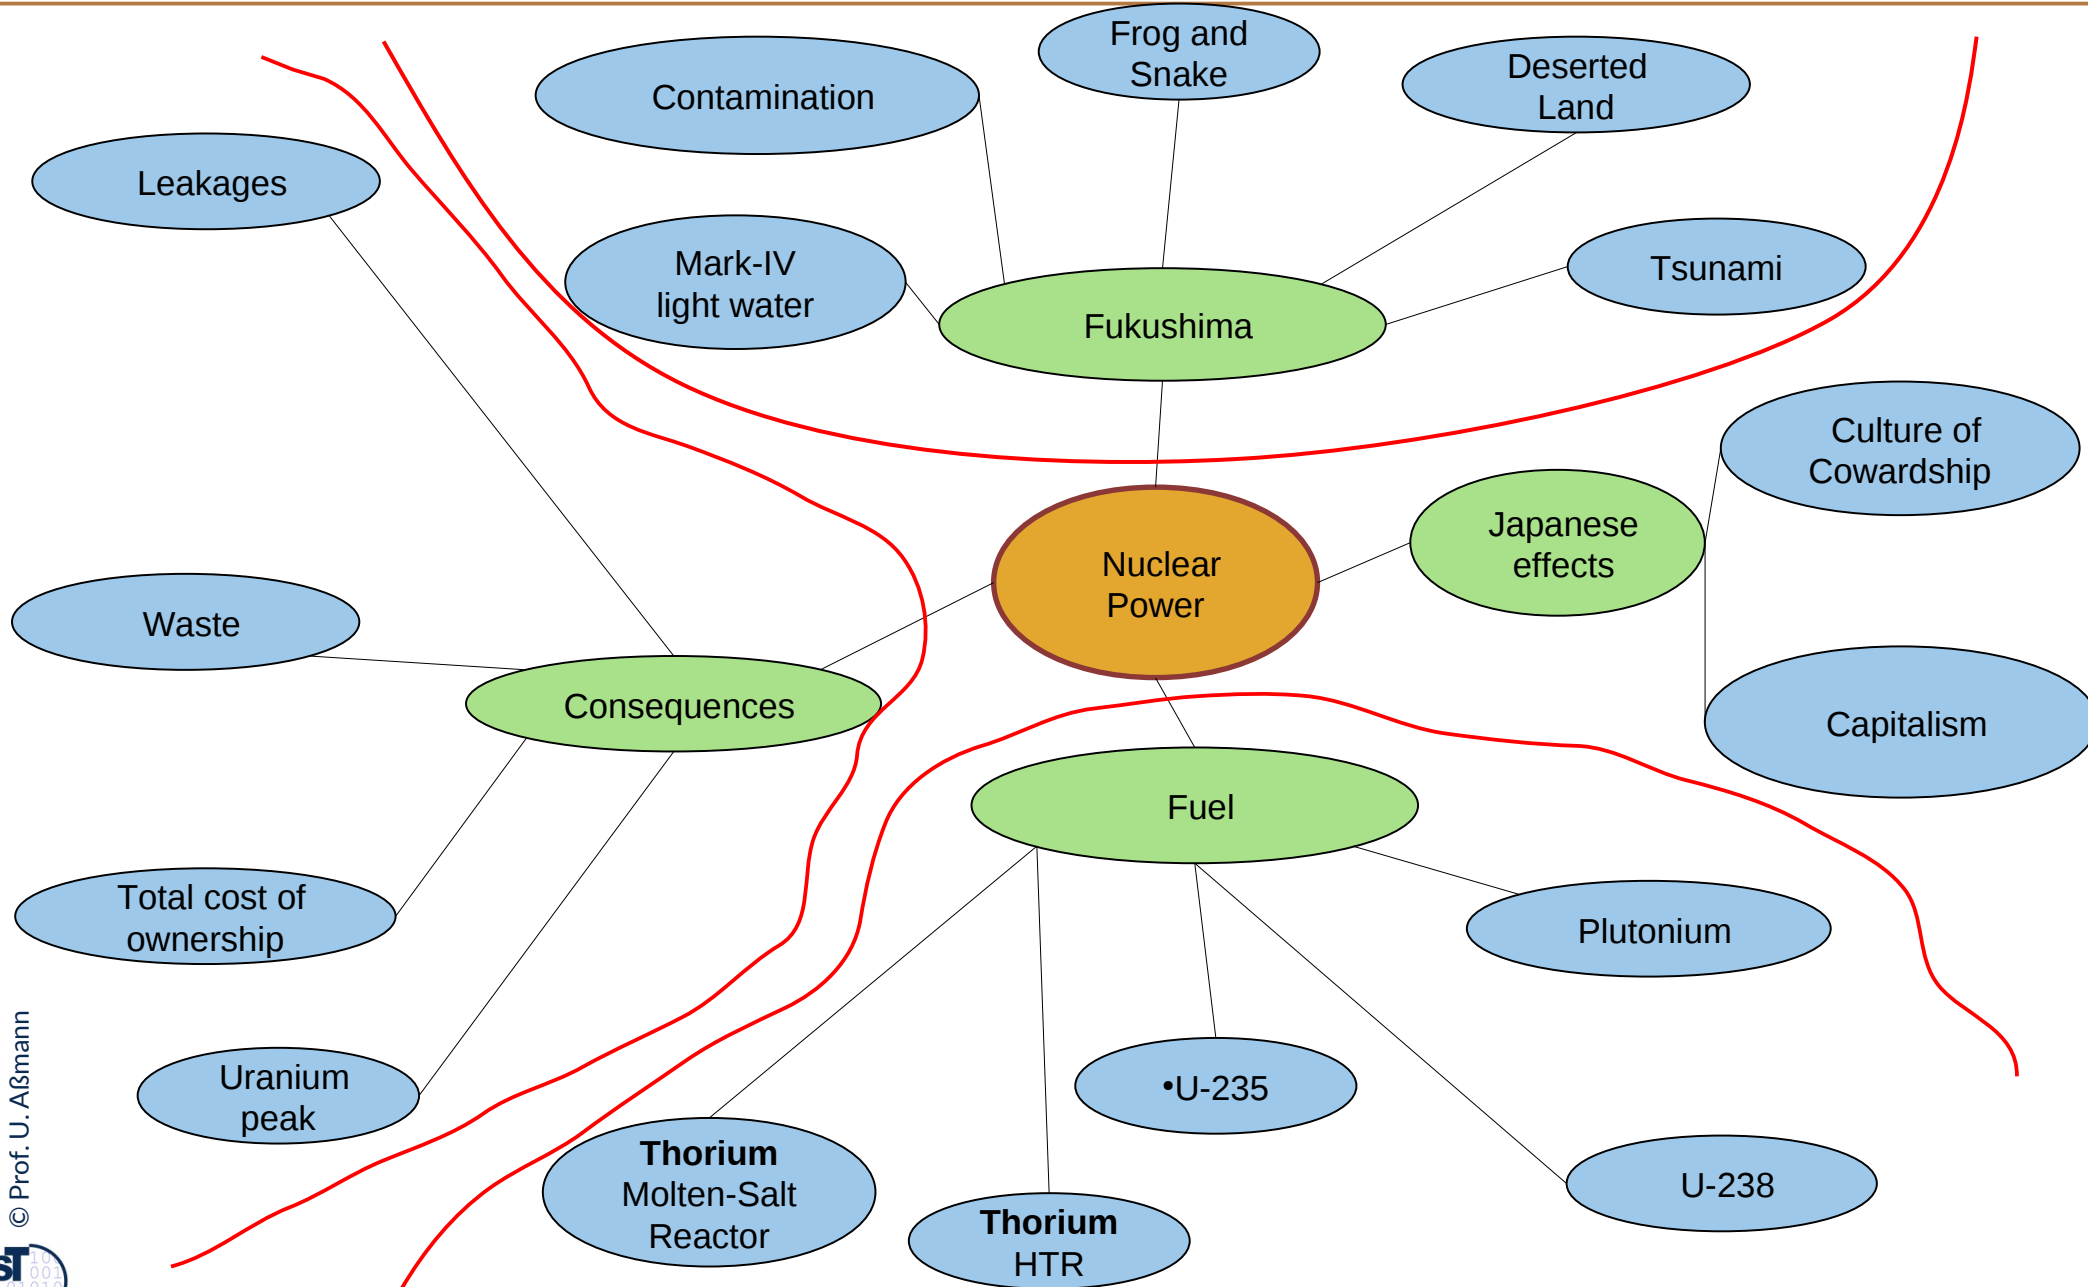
Frog and Snake

Contamination

Deserted Land

Leakages

Mark-IV light water

Fukushima

Tsunami

Culture of Cowardship

Japanese effects

Nuclear Power

Waste

Consequences

Capitalism

Fuel

Total cost of ownership

Plutonium

Uranium peak

•U-235

**Thorium** Molten-Salt Reactor

**Thorium** HTR

U-238

© Prof. U. Aßmann